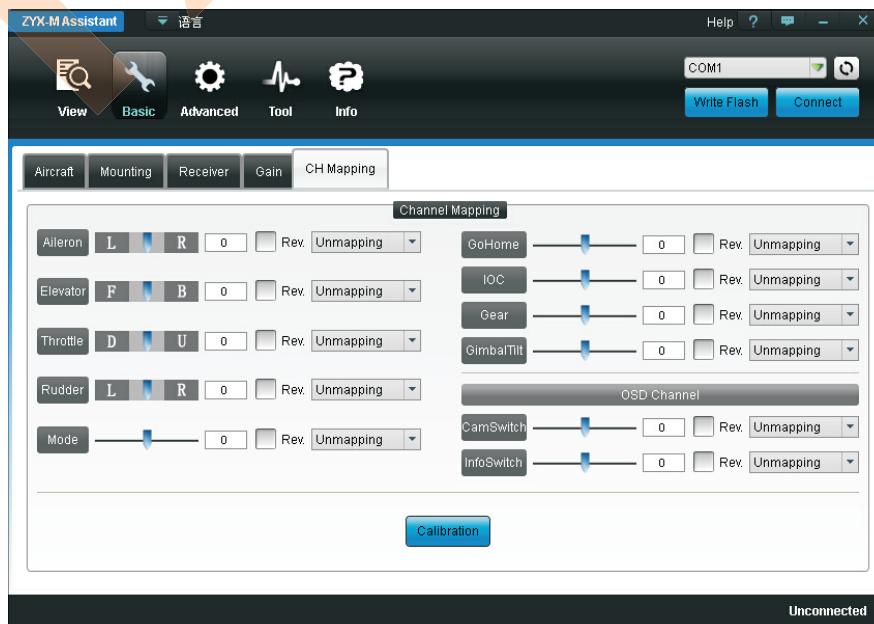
ZYX-M Assistant 语言 Help ? – ×

View Basic Advanced Tool Info

COM1

Write Flash Connect

Aircraft Mounting Receiver Gain CH Mapping

Channel Mapping

Aileron L R 0 Rev. Unmapping
Elevator F B 0 Rev. Unmapping
Throttle D U 0 Rev. Unmapping
Rudder L R 0 Rev. Unmapping
Mode 0 Rev. Unmapping

GoHome 0 Rev. Unmapping
IOC 0 Rev. Unmapping
Gear 0 Rev. Unmapping
GimbalTilt 0 Rev. Unmapping

OSD Channel

CamSwitch 0 Rev. Unmapping
InfoSwitch 0 Rev. Unmapping

Calibration

Unconnected